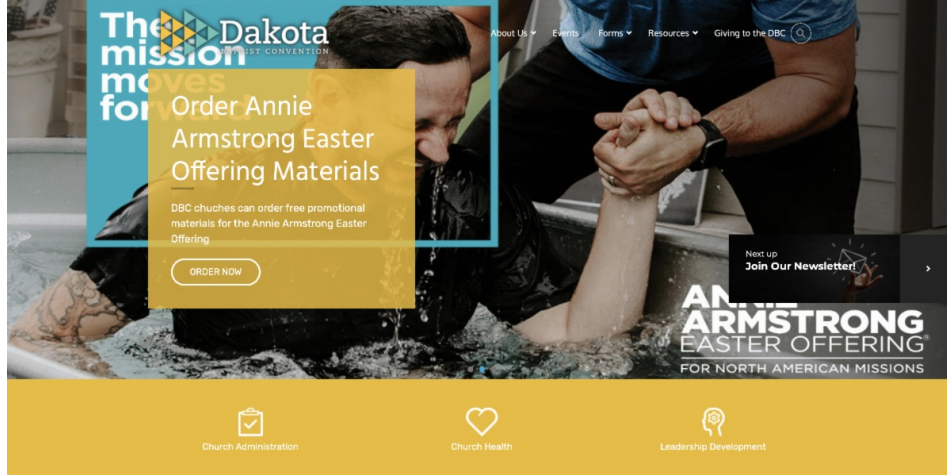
Dakota
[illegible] BAPTIST CONVENTION

About Us Events Forms Resources Giving to the DBC

The mission moves for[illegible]

Order Annie Armstrong Easter Offering Materials

DBC chuches can order free promotional materials for the Annie Armstrong Easter Offering

ORDER NOW

Next up
Join Our Newsletter!

ANNIE ARMSTRONG EASTER OFFERING®
FOR NORTH AMERICAN MISSIONS

Church Administration

Church Health

Leadership Development